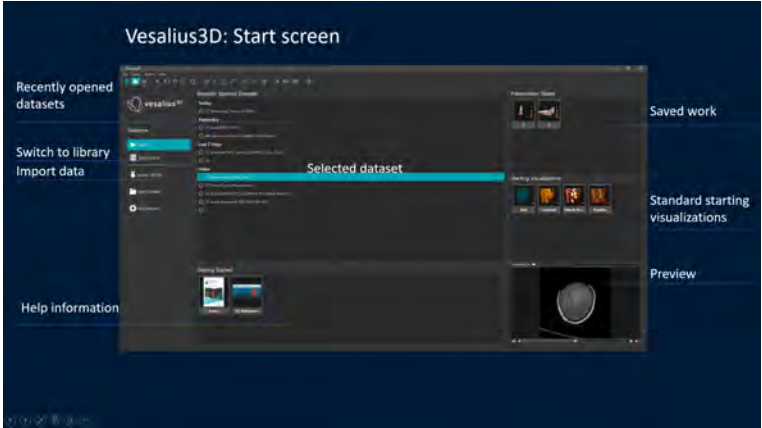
Vesalius3D: Start screen

Recently opened datasets

Switch to library

Import data

Help information

Selected dataset

Saved work

Standard starting visualizations

Preview

vesalius3D

Recently Opened Datasets

Today

Yesterday

Last 7 days

Older

Presentation States

Starting Visualizations

Getting Started